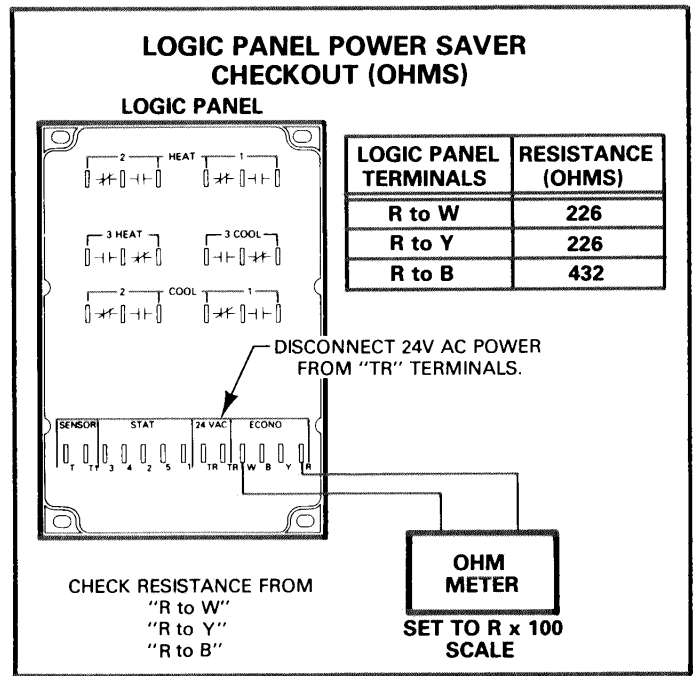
LOGIC PANEL POWER SAVER CHECKOUT (OHMS)

LOGIC PANEL

| LOGIC PANEL TERMINALS | RESISTANCE (OHMS) |
|---|---|
| R to W | 226 |
| R to Y | 226 |
| R to B | 432 |

2 HEAT 1

3 HEAT

3 COOL

2 COOL 1

DISCONNECT 24V AC POWER FROM "TR" TERMINALS.

SENSOR STAT 24 VAC ECONO

T T 3 4 2 5 1 TR TR W B Y R

OHM METER

SET TO R x 100 SCALE

CHECK RESISTANCE FROM "R to W" "R to Y" "R to B"